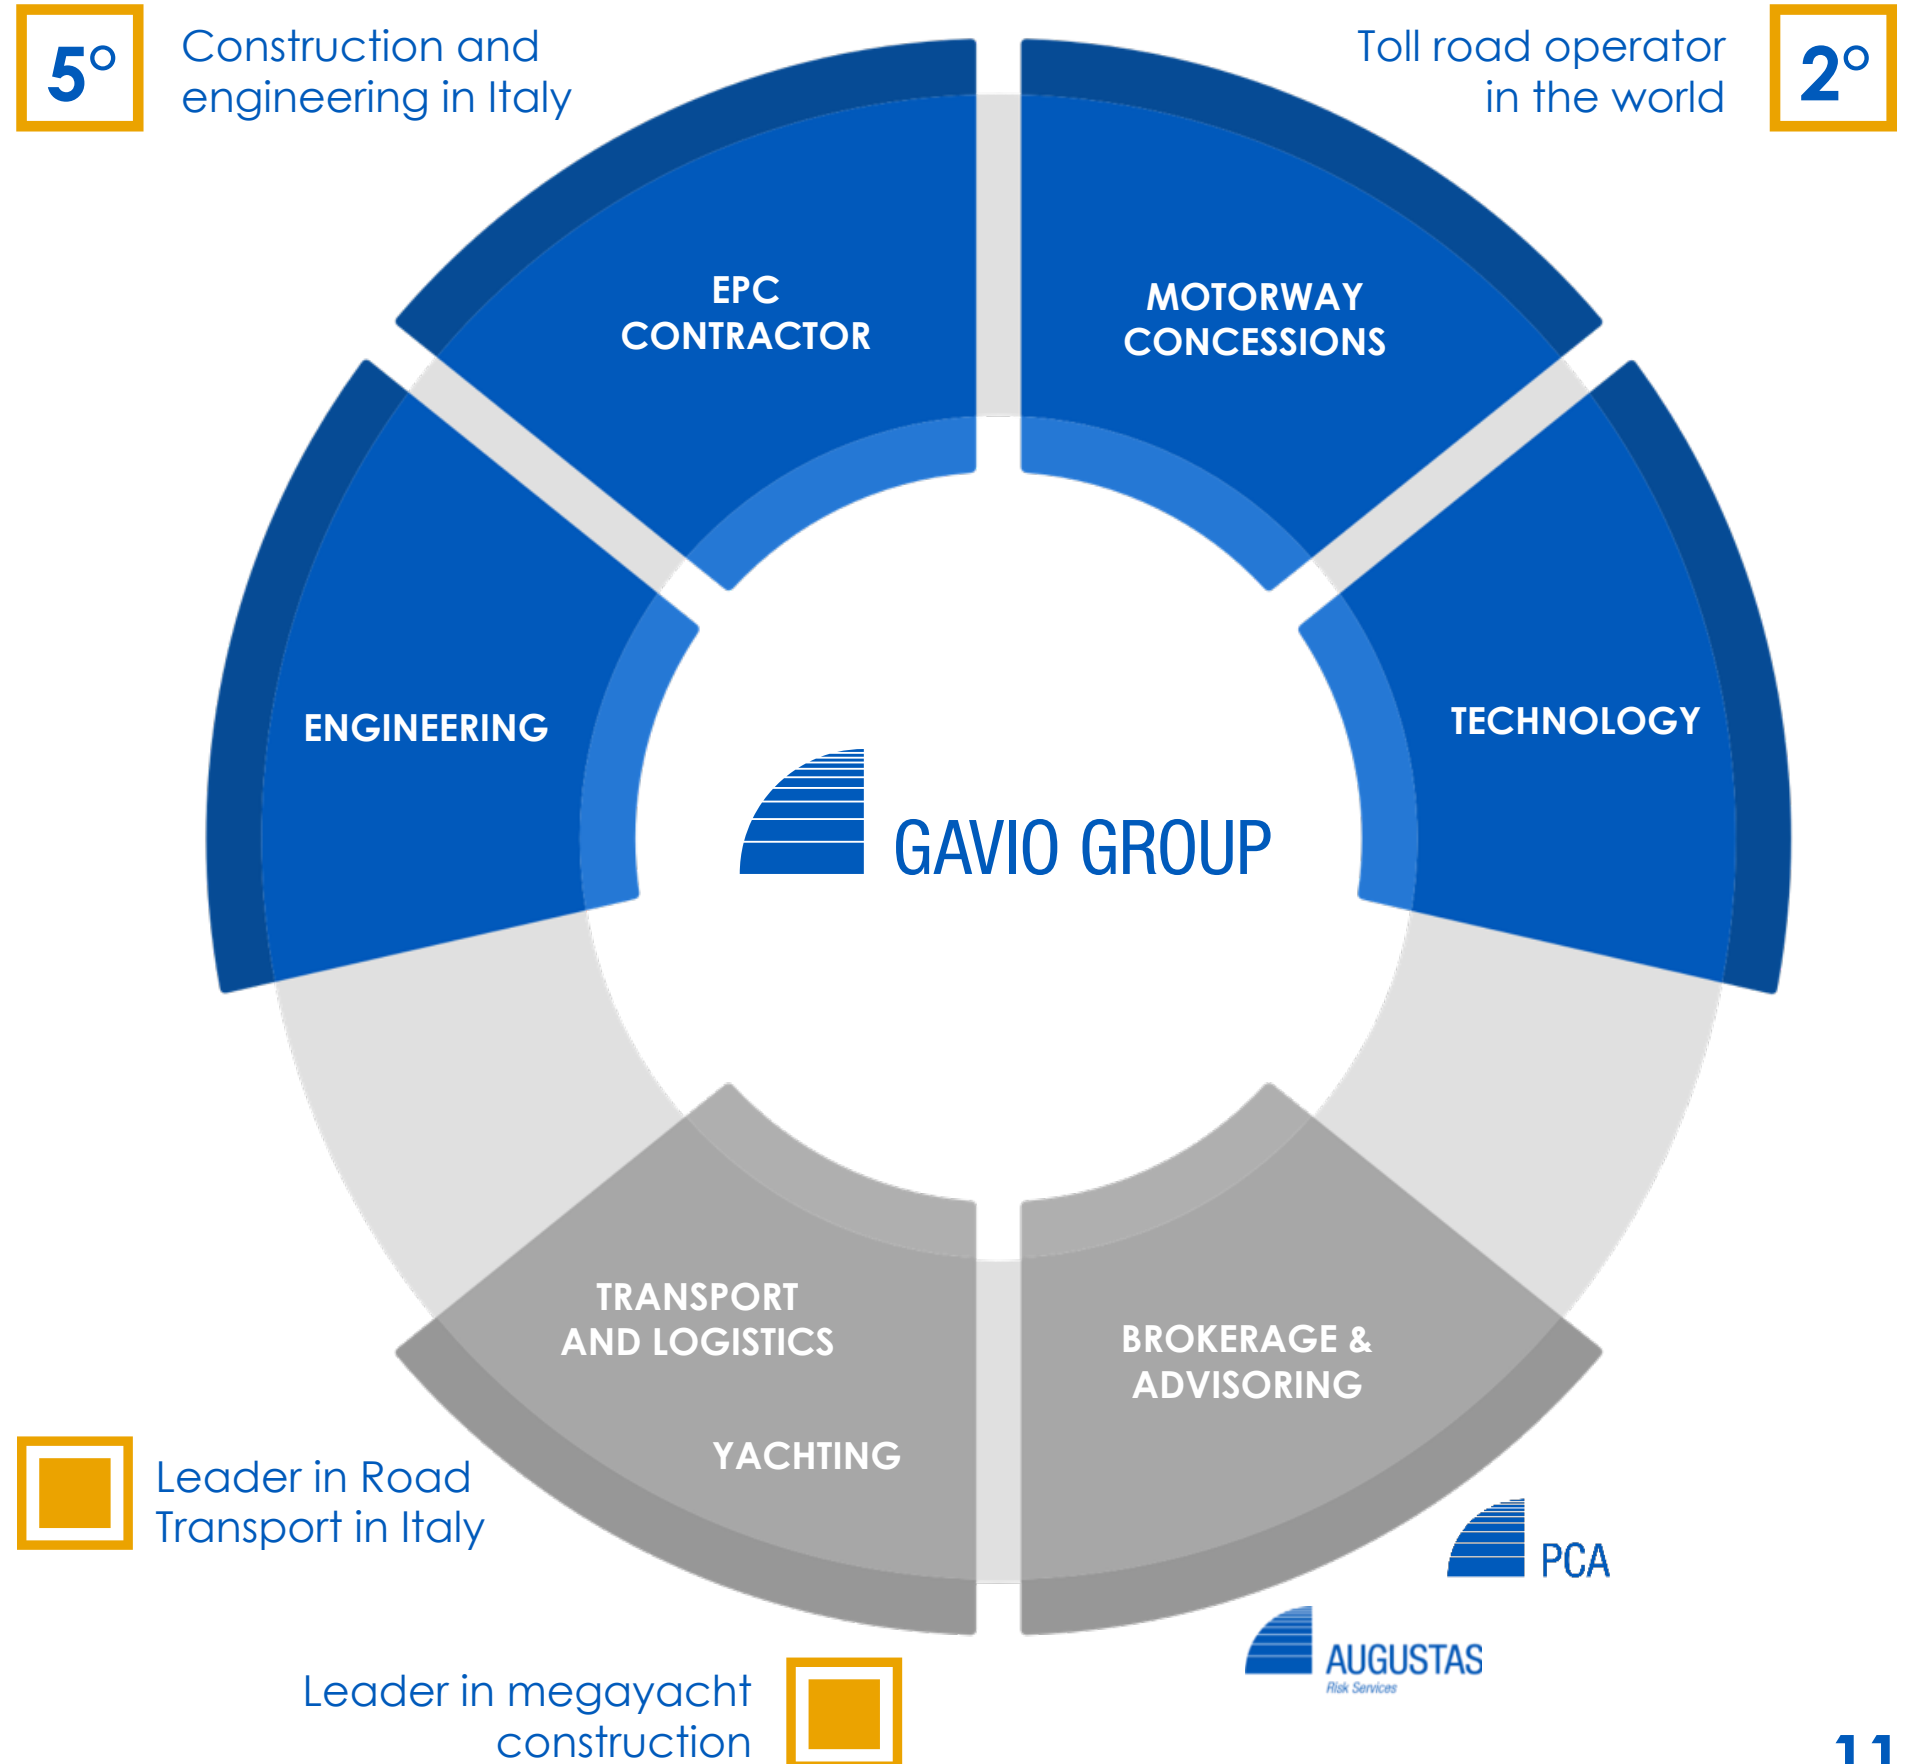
5°

Construction and engineering in Italy

Toll road operator in the world

2°

EPC CONTRACTOR

MOTORWAY CONCESSIONS

ENGINEERING

TECHNOLOGY

GAVIO GROUP

TRANSPORT AND LOGISTICS

YACHTING

BROKERAGE & ADVISORING

Leader in Road Transport in Italy

PCA

AUGUSTAS
Risk Services

Leader in megayacht construction

11